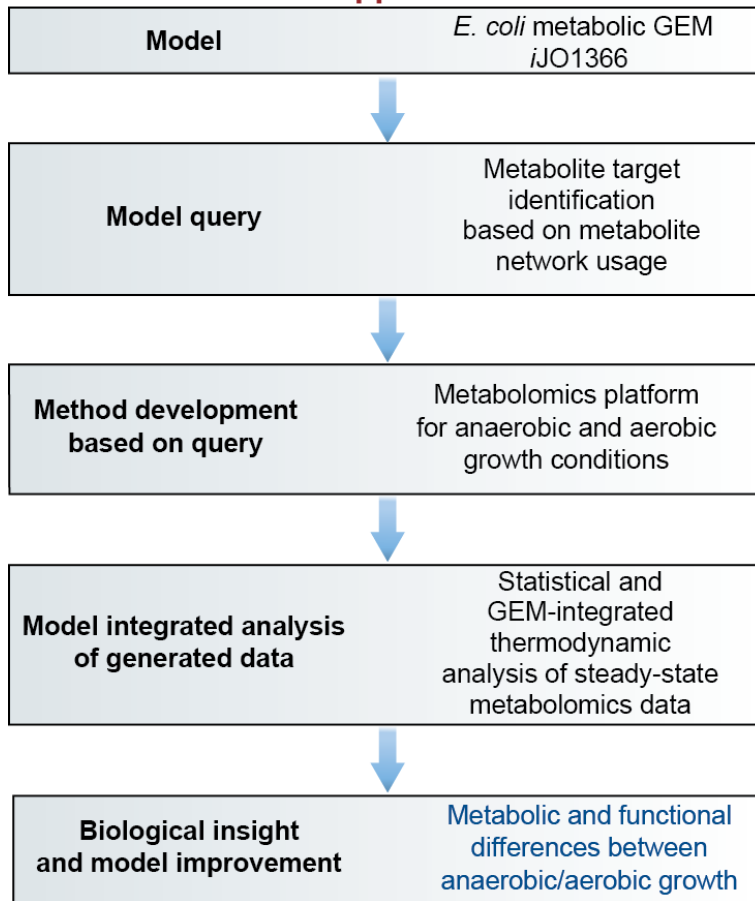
Model

E. coli metabolic GEM iJO1366

Model query

Metabolite target identification based on metabolite network usage

Method development based on query

Metabolomics platform for anaerobic and aerobic growth conditions

Model integrated analysis of generated data

Statistical and GEM-integrated thermodynamic analysis of steady-state metabolomics data

Biological insight and model improvement

Metabolic and functional differences between anaerobic/aerobic growth